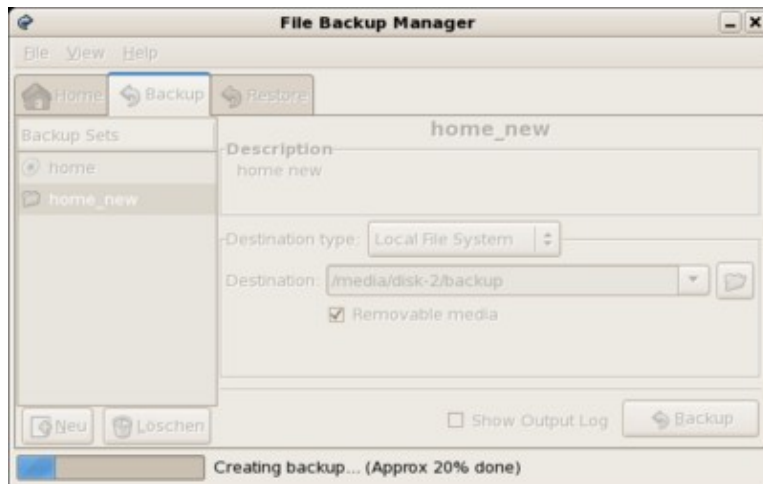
File Backup Manager

File View Help

Home Backup Restore

Backup Sets

home

home_new

home_new

Description

home new

Destination type: Local File System

Destination: /media/disk-2/backup

Removable media

Neu Loschen

Show Output Log

Backup

Creating backup... (Approx 20% done)